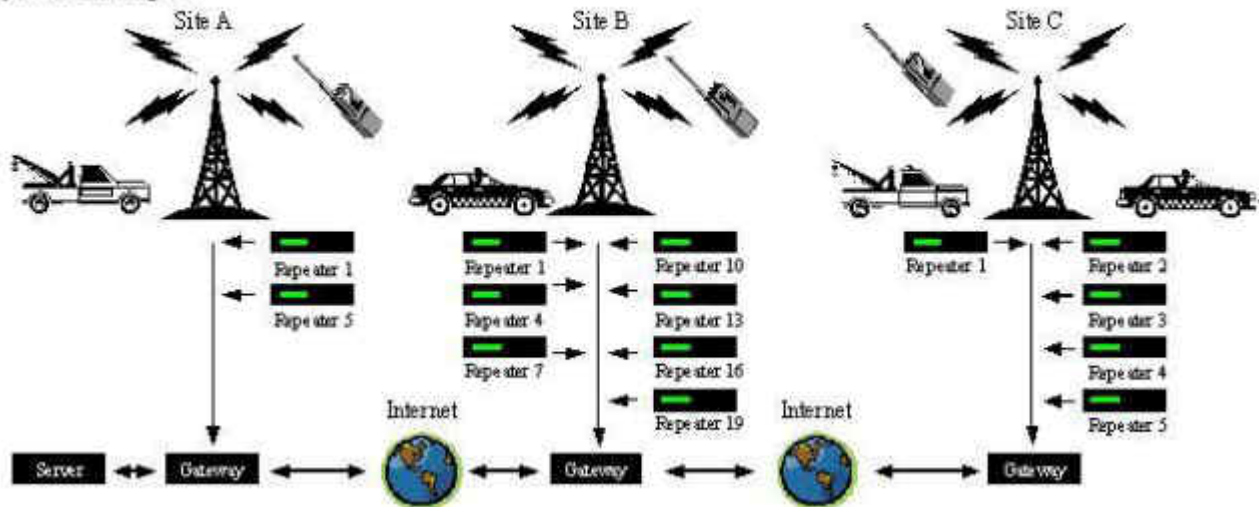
Site A

Site B

Site C

Repeater 1

Repeater 5

Repeater 1

Repeater 4

Repeater 7

Repeater 10

Repeater 13

Repeater 16

Repeater 19

Repeater 1

Repeater 2

Repeater 3

Repeater 4

Repeater 5

Internet

Internet

Server

Gateway

Gateway

Gateway